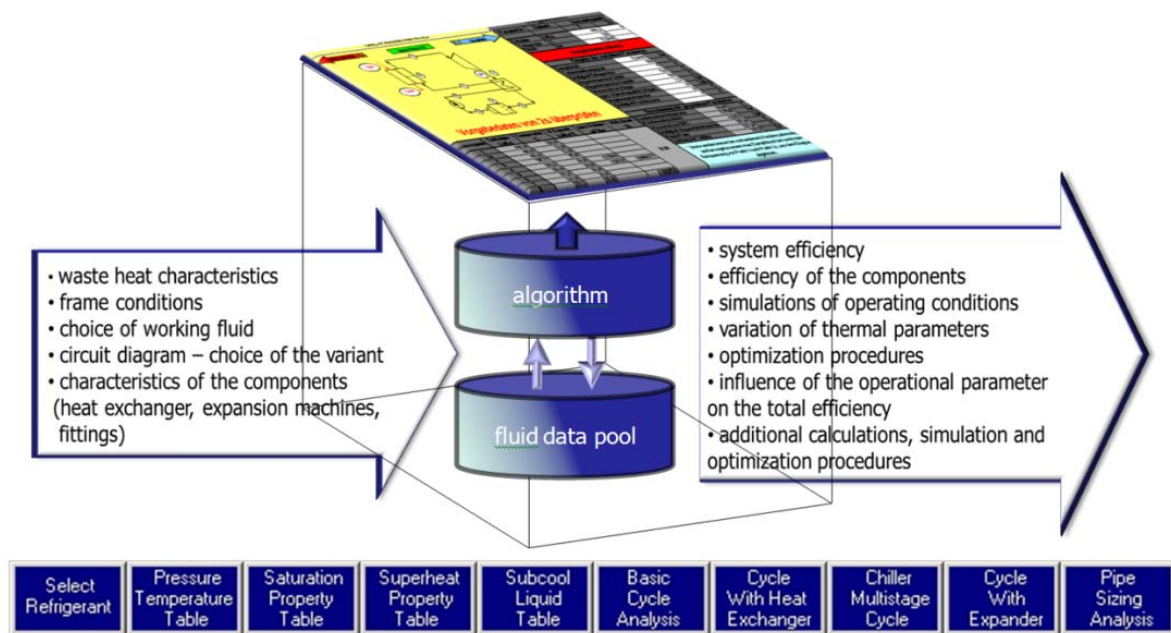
• waste heat characteristics
• frame conditions
• choice of working fluid
• circuit diagram – choice of the variant
• characteristics of the components (heat exchanger, expansion machines, fittings)

Vorgabedaten von 1s überprüfen

algorithm

fluid data pool

• system efficiency
• efficiency of the components
• simulations of operating conditions
• variation of thermal parameters
• optimization procedures
• influence of the operational parameter on the total efficiency
• additional calculations, simulation and optimization procedures

Select Refrigerant | Pressure Temperature Table | Saturation Property Table | Superheat Property Table | Subcool Liquid Table | Basic Cycle Analysis | Cycle With Heat Exchanger | Chiller Multistage Cycle | Cycle With Expander | Pipe Sizing Analysis